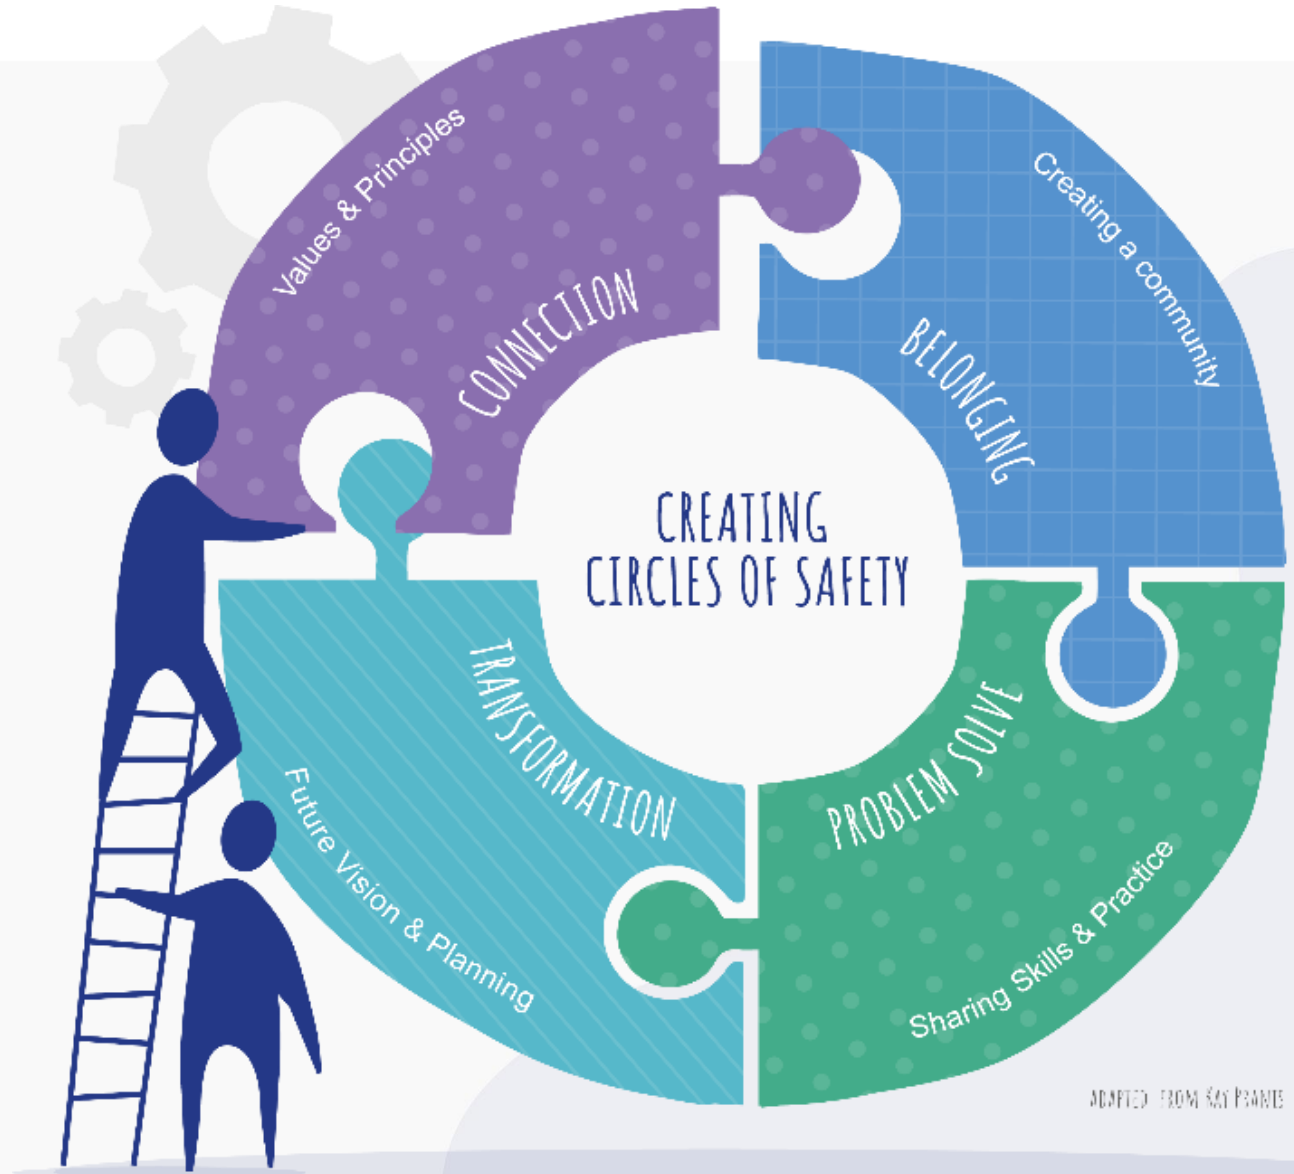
CREATING CIRCLES OF SAFETY

CONNECTION

Values & Principles

BELONGING

Creating a community

PROBLEM SOLVE

Sharing Skills & Practice

TRANSFORMATION

Future Vision & Planning

ADAPTED FROM KAY PRANIS